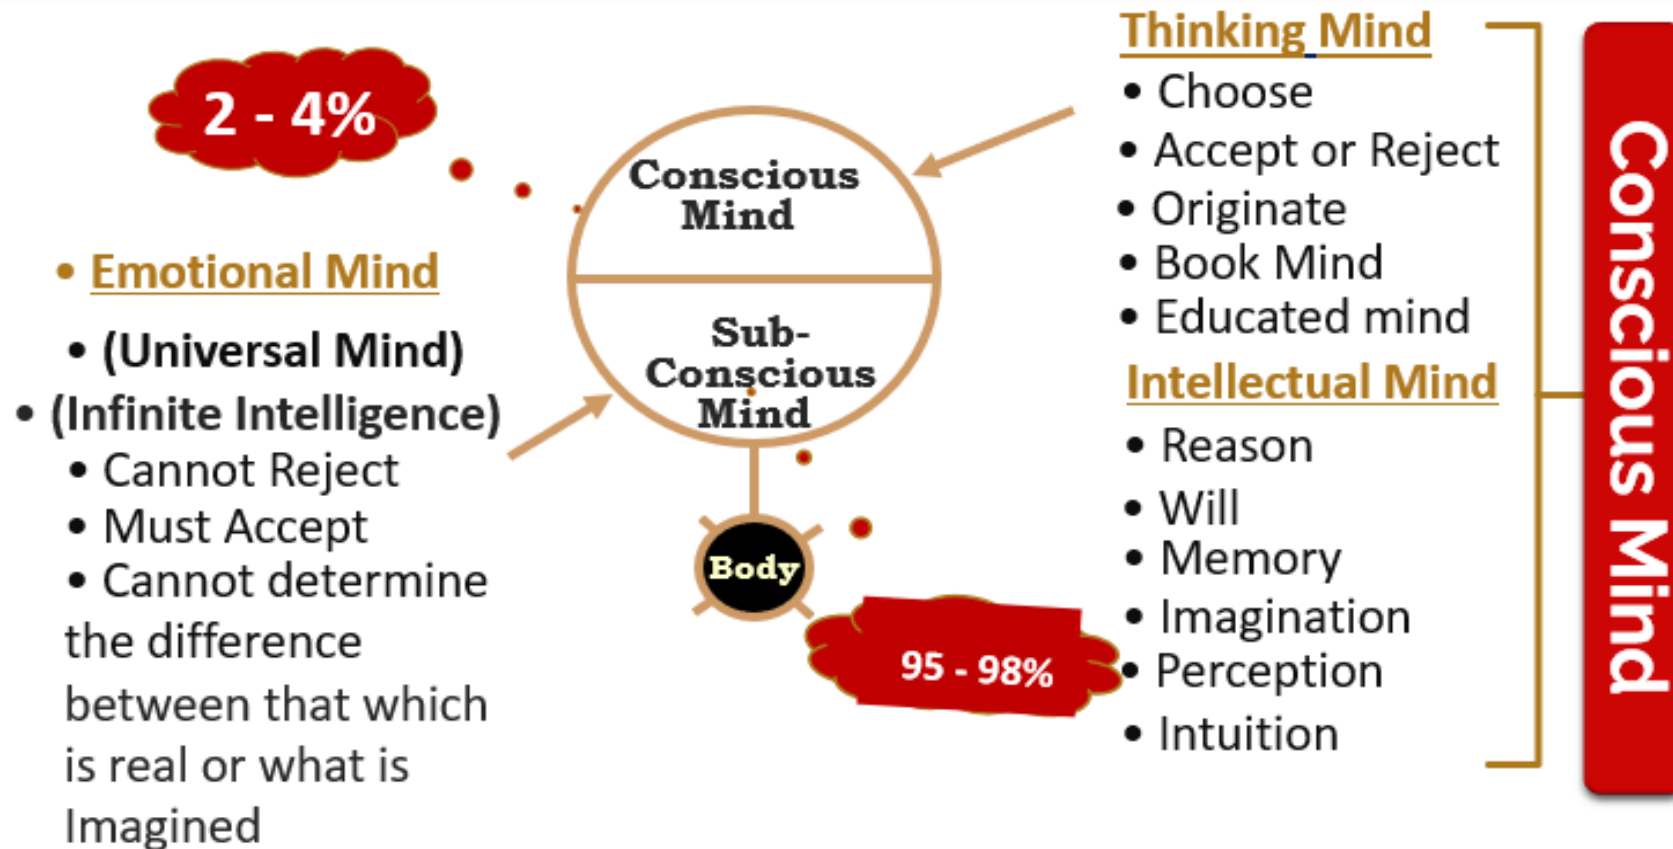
2 - 4%

Emotional Mind

(Universal Mind)
(Infinite Intelligence)
Cannot Reject
Must Accept
Cannot determine the difference between that which is real or what is Imagined

Conscious Mind

Sub-Conscious Mind

Body

95 - 98%

Thinking Mind
Choose
Accept or Reject
Originate
Book Mind
Educated mind

Intellectual Mind
Reason
Will
Memory
Imagination
Perception
Intuition

Conscious Mind